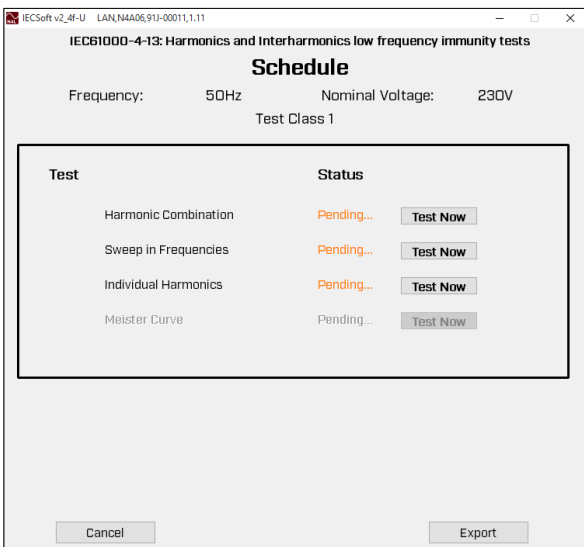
IECSoft v2_4f-U LAN,N4A06,91J-00011,1.11

IEC61000-4-13: Harmonics and Interharmonics low frequency immunity tests

Schedule

Frequency: 50Hz Nominal Voltage: 230V

Test Class 1

| Test | Status | |
|---|---|---|
| Harmonic Combination | Pending... | Test Now |
| Sweep in Frequencies | Pending... | Test Now |
| Individual Harmonics | Pending... | Test Now |
| Meister Curve | Pending... | Test Now |

Cancel

Export